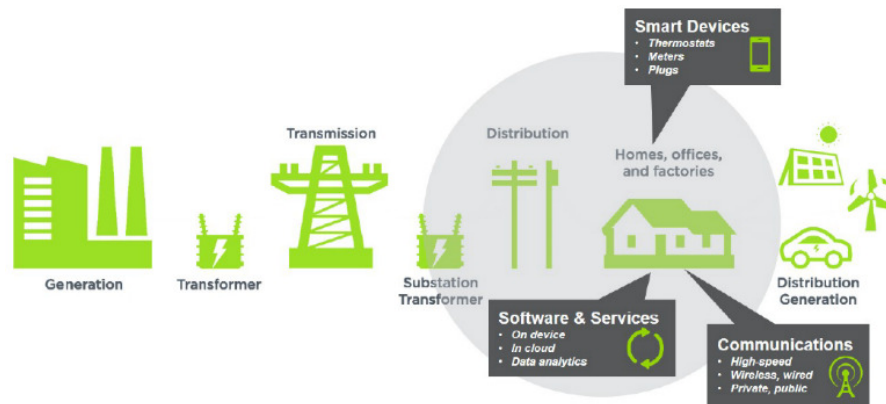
Smart Devices
• Thermostats
• Meters
• Plugs

Transmission

Distribution

Homes, offices, and factories

Generation

Transformer

Substation Transformer

Distribution Generation

Software & Services
• On device
• In cloud
• Data analytics

Communications
• High-speed
• Wireless, wired
• Private, public